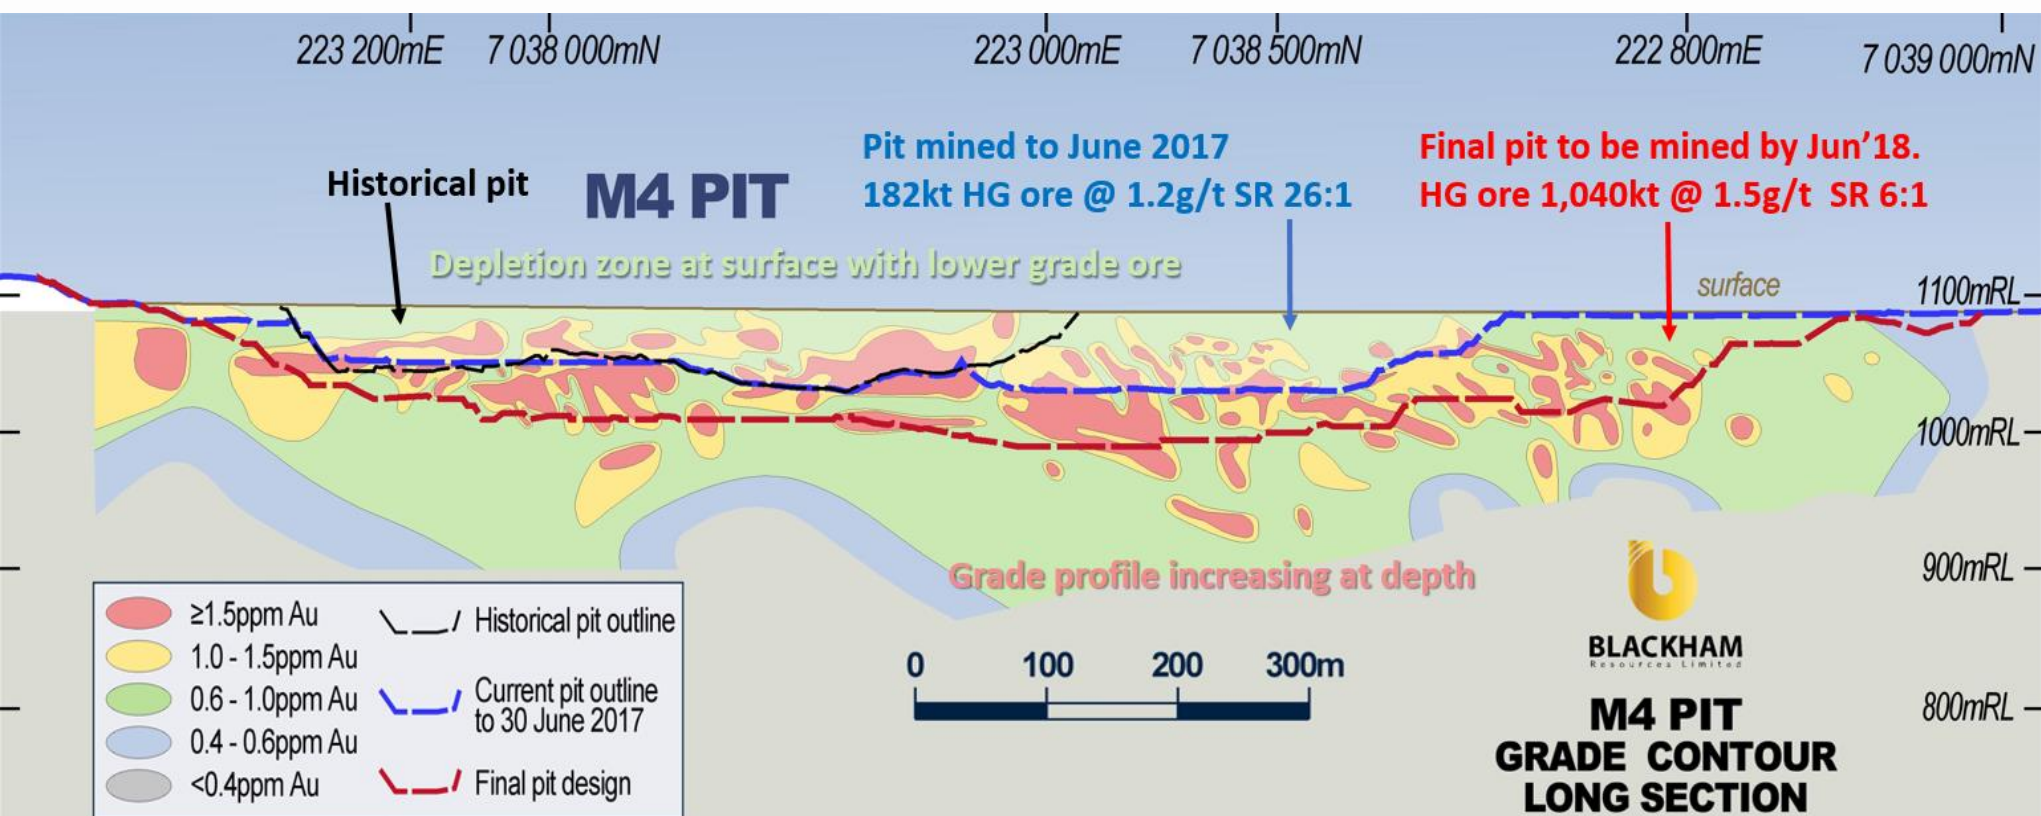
223 200mE 7 038 000mN 223 000mE 7 038 500mN 222 800mE 7 039 000mN

Historical pit

M4 PIT

Pit mined to June 2017
182kt HG ore @ 1.2g/t SR 26:1

Final pit to be mined by Jun'18.
HG ore 1,040kt @ 1.5g/t SR 6:1

Depletion zone at surface with lower grade ore

surface

1100mRL

1000mRL

900mRL

800mRL

Grade profile increasing at depth

≥1.5ppm Au
1.0 - 1.5ppm Au
0.6 - 1.0ppm Au
0.4 - 0.6ppm Au
<0.4ppm Au

Historical pit outline
Current pit outline to 30 June 2017
Final pit design

0 100 200 300m

BLACKHAM
Resources Limited

M4 PIT
GRADE CONTOUR
LONG SECTION